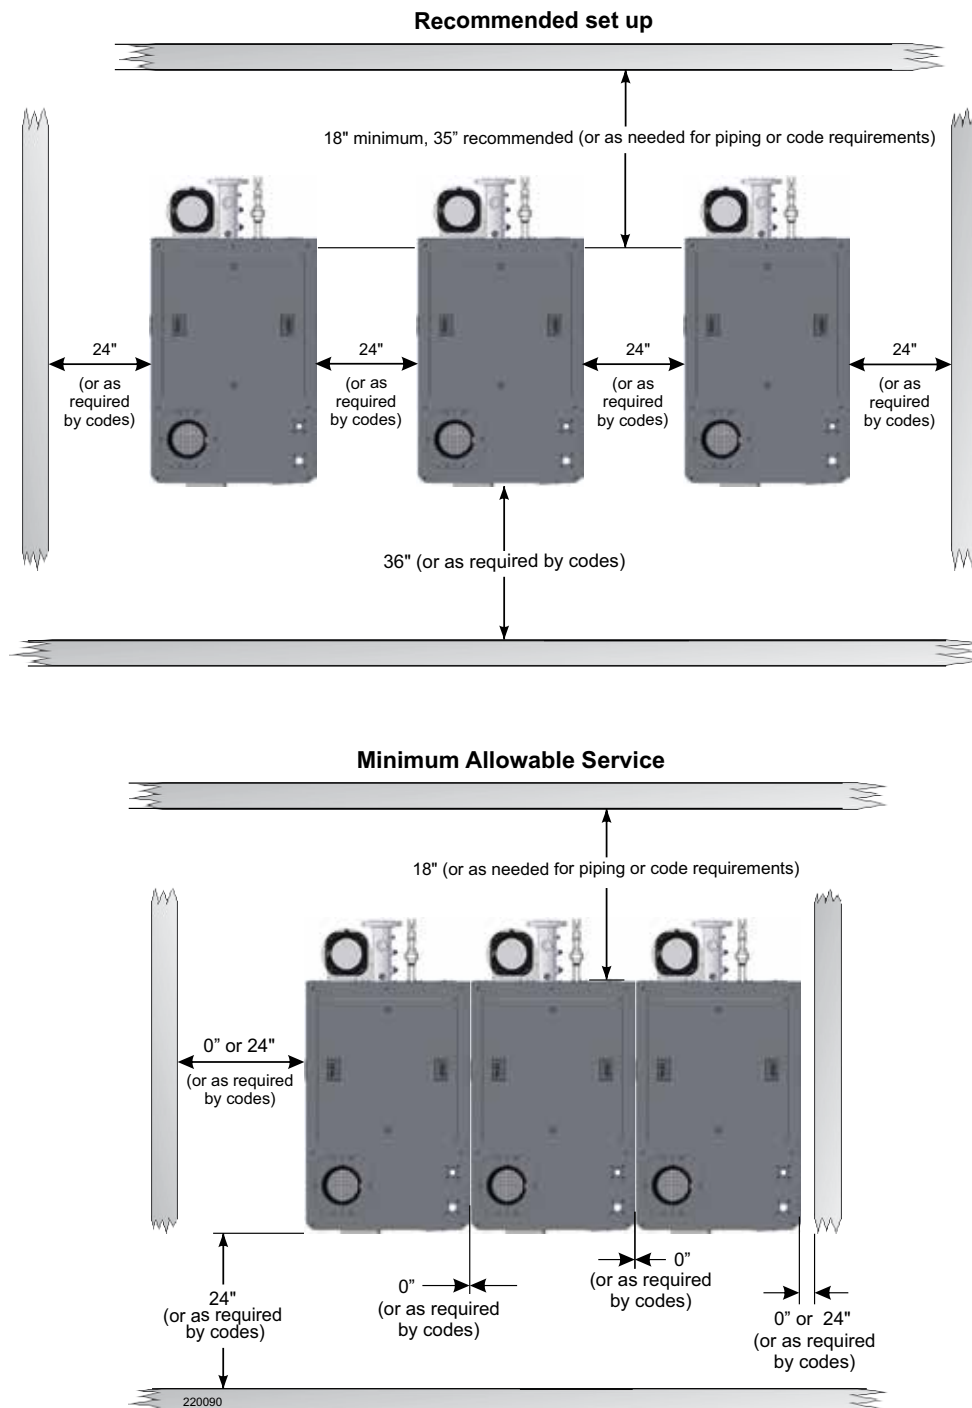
Recommended set up

18" minimum, 35" recommended (or as needed for piping or code requirements)

24"
(or as required by codes)

24"
(or as required by codes)

24"
(or as required by codes)

24"
(or as required by codes)

36" (or as required by codes)

Minimum Allowable Service

18" (or as needed for piping or code requirements)

0" or 24"
(or as required by codes)

24"
(or as required by codes)

0"
(or as required by codes)

0"
(or as required by codes)

0" or 24"
(or as required by codes)

220090